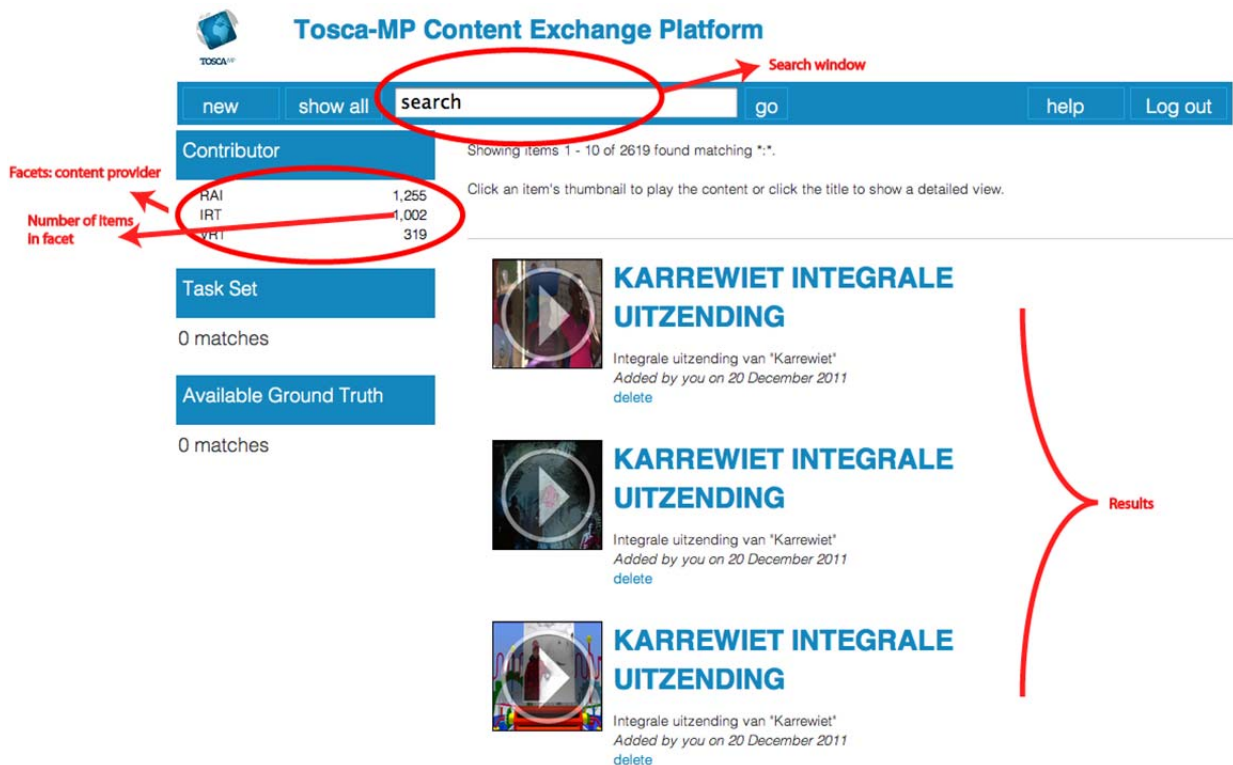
TOSCA MP

Tosca-MP Content Exchange Platform

Search window

new show all search go help Log out

Contributor

Facets: content provider

Number of items in facet

RAI 1,255
IRT 1,002
VRT 319

Showing items 1 - 10 of 2619 found matching *:*.

Click an item's thumbnail to play the content or click the title to show a detailed view.

Task Set

0 matches

Available Ground Truth

0 matches

KARREWIET INTEGRALE UITZENDING

Integrale uitzending van 'Karrewiet'
Added by you on 20 December 2011
delete

KARREWIET INTEGRALE UITZENDING

Integrale uitzending van 'Karrewiet'
Added by you on 20 December 2011
delete

Results

KARREWIET INTEGRALE UITZENDING

Integrale uitzending van 'Karrewiet'
Added by you on 20 December 2011
delete